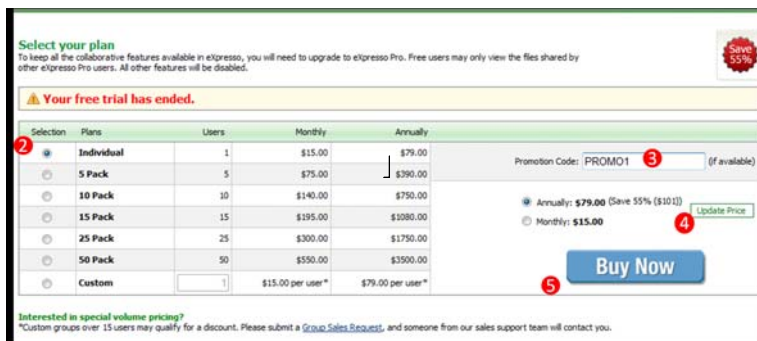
Select your plan
To keep all the collaborative features available in eXpresso, you will need to upgrade to eXpresso Pro. Free users may only view the files shared by other eXpresso Pro users. All other features will be disabled.

Save 55%

⚠ Your free trial has ended.

| Selection | Plans | Users | Monthly | Annually |
|---|---|---|---|---|
| 2 | Individual | 1 | \$15.00 | \$79.00 |
| | 5 Pack | 5 | \$75.00 | \$390.00 |
| | 10 Pack | 10 | \$140.00 | \$750.00 |
| | 15 Pack | 15 | \$195.00 | \$1080.00 |
| | 25 Pack | 25 | \$300.00 | \$1750.00 |
| | 50 Pack | 50 | \$550.00 | \$3500.00 |
| | Custom | 1 | \$15.00 per user* | \$79.00 per user* |

Promotion Code: PROMO1 3 (if available)

Annually: \$79.00 (Save 55% (\$101))

Monthly: \$15.00

Update Price 4

Buy Now

5

Interested in special volume pricing?
*Custom groups over 15 users may qualify for a discount. Please submit a Group Sales Request, and someone from our sales support team will contact you.